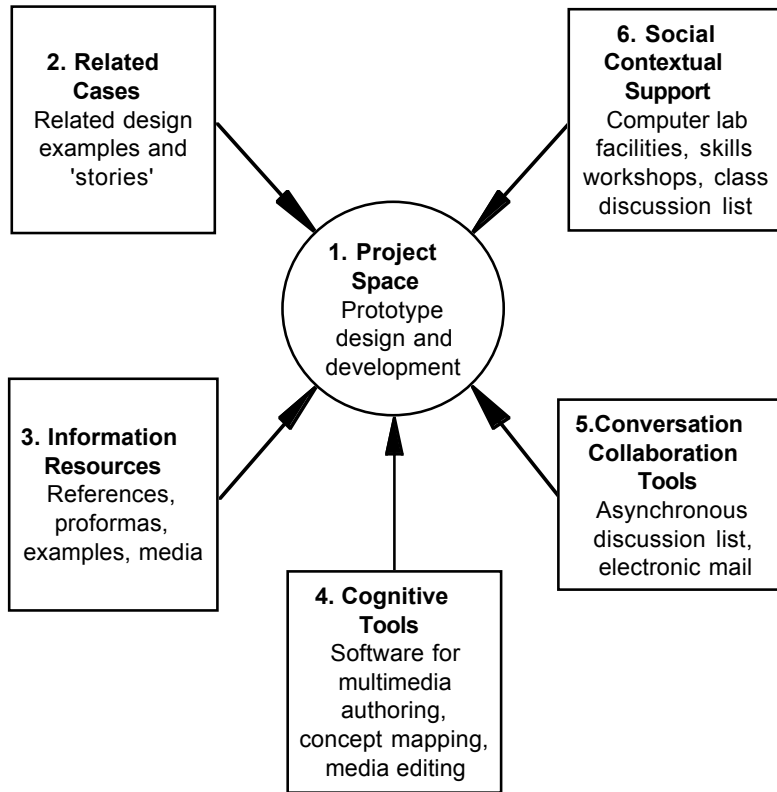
2. Related Cases
Related design examples and 'stories'

6. Social Contextual Support
Computer lab facilities, skills workshops, class discussion list

1. Project Space
Prototype design and development

3. Information Resources
References, proformas, examples, media

5.Conversation Collaboration Tools
Asynchronous discussion list, electronic mail

4. Cognitive Tools
Software for multimedia authoring, concept mapping, media editing